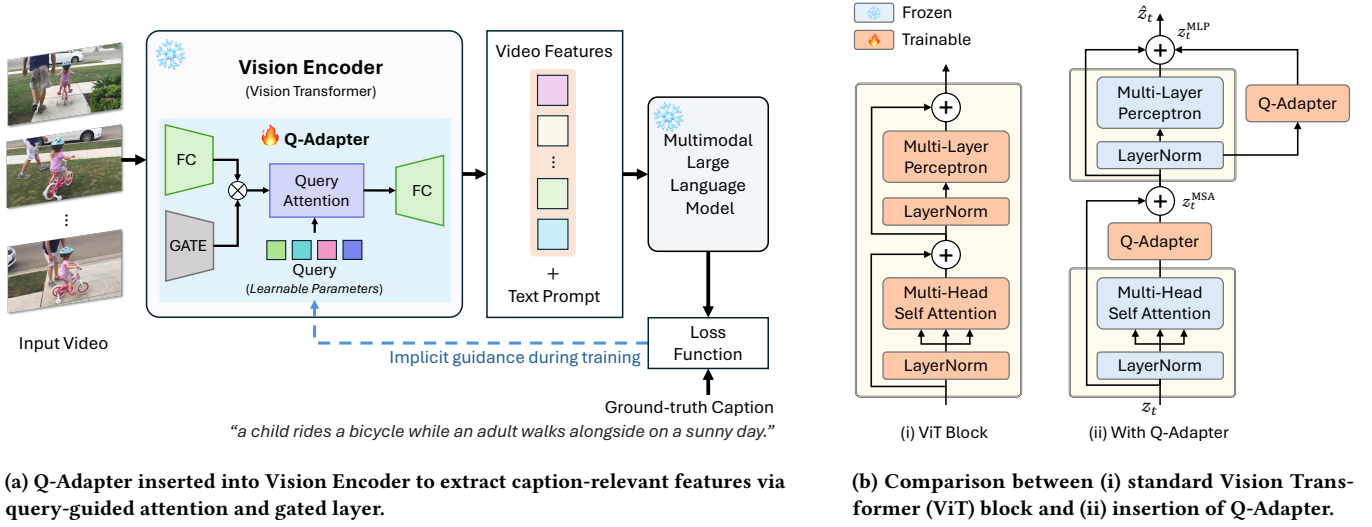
Vision Encoder
(Vision Transformer)

Q-Adapter

FC

GATE

Query Attention

FC

Query
(Learnable Parameters)

⋮

Input Video

Video Features

⋮

+
Text Prompt

Multimodal Large Language Model

Loss Function

Implicit guidance during training

Ground-truth Caption
"a child rides a bicycle while an adult walks alongside on a sunny day."

Frozen
Trainable

Multi-Layer Perceptron
LayerNorm
Multi-Head Self Attention
LayerNorm

(i) ViT Block

$\hat{z}_t$
$z_t^{\mathrm{MLP}}$
Multi-Layer Perceptron
LayerNorm
Q-Adapter
$z_t^{\mathrm{MSA}}$
Q-Adapter
Multi-Head Self Attention
LayerNorm
$z_t$

(ii) With Q-Adapter

(a) Q-Adapter inserted into Vision Encoder to extract caption-relevant features via query-guided attention and gated layer.

(b) Comparison between (i) standard Vision Transformer (ViT) block and (ii) insertion of Q-Adapter.